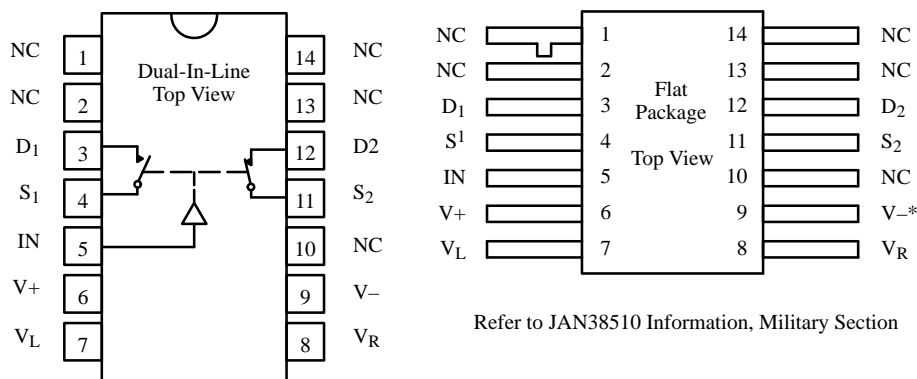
Dual-In-Line Top View

NC 1
NC 2
$D_1$ 3
$S_1$ 4
IN 5
V+ 6
$V_L$ 7

14 NC
13 NC
12 D2
11 $S_2$
10 NC
9 V−
8 $V_R$

Flat Package Top View

NC 1
NC 2
$D_1$ 3
$S^1$ 4
IN 5
V+ 6
$V_L$ 7

14 NC
13 NC
12 $D_2$
11 $S_2$
10 NC
9 V−*
8 $V_R$

Refer to JAN38510 Information, Military Section